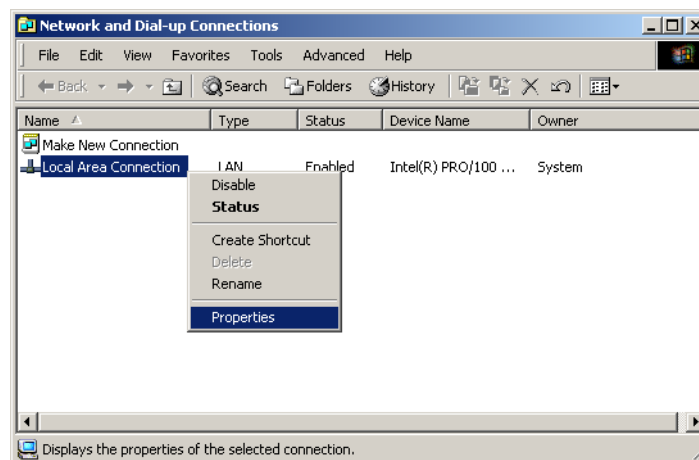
Network and Dial-up Connections

File Edit View Favorites Tools Advanced Help

Back Search Folders History

| Name | Type | Status | Device Name | Owner |
|---|---|---|---|---|
| Make New Connection | | | | |
| Local Area Connection | LAN | Enabled | Intel(R) PRO/100 ... | System |

Disable
Status
Create Shortcut
Delete
Rename
Properties

Displays the properties of the selected connection.